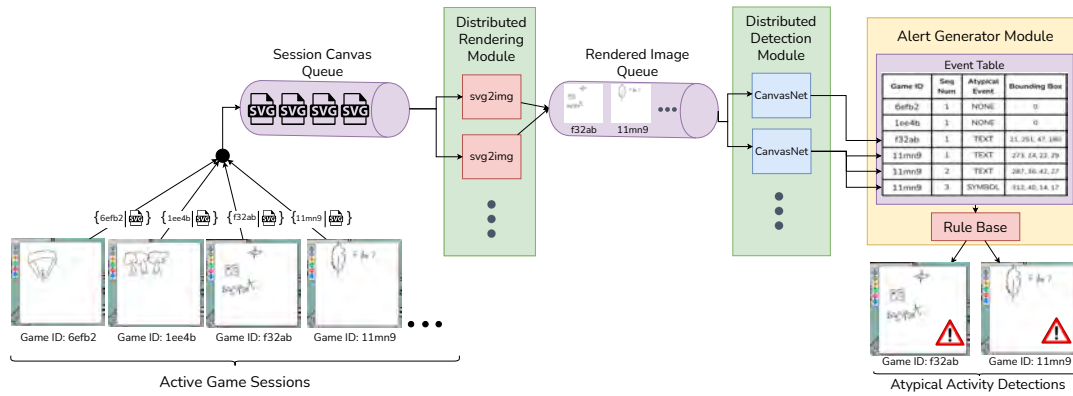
Session Canvas Queue

SVG SVG SVG SVG

Distributed Rendering Module

svg2img

svg2img

Rendered Image Queue

f32ab 11mn9

Distributed Detection Module

CanvasNet

CanvasNet

Alert Generator Module

Event Table

| Game ID | Seq Num | Atypical Event | Bounding Box |
|---|---|---|---|
| 6efb2 | 1 | NONE | 0 |
| 1ee4b | 1 | NONE | 0 |
| f32ab | 1 | TEXT | 21, 251, 47, 180 |
| 11mn9 | 1 | TEXT | 273, 14, 23, 29 |
| 11mn9 | 2 | TEXT | 287, 36, 42, 27 |
| 11mn9 | 3 | SYMBOL | 313, 40, 14, 17 |

Rule Base

{6efb2 | SVG} {1ee4b | SVG} {f32ab | SVG} {11mn9 | SVG}

Game ID: 6efb2 Game ID: 1ee4b Game ID: f32ab Game ID: 11mn9

Active Game Sessions

Game ID: f32ab Game ID: 11mn9

Atypical Activity Detections